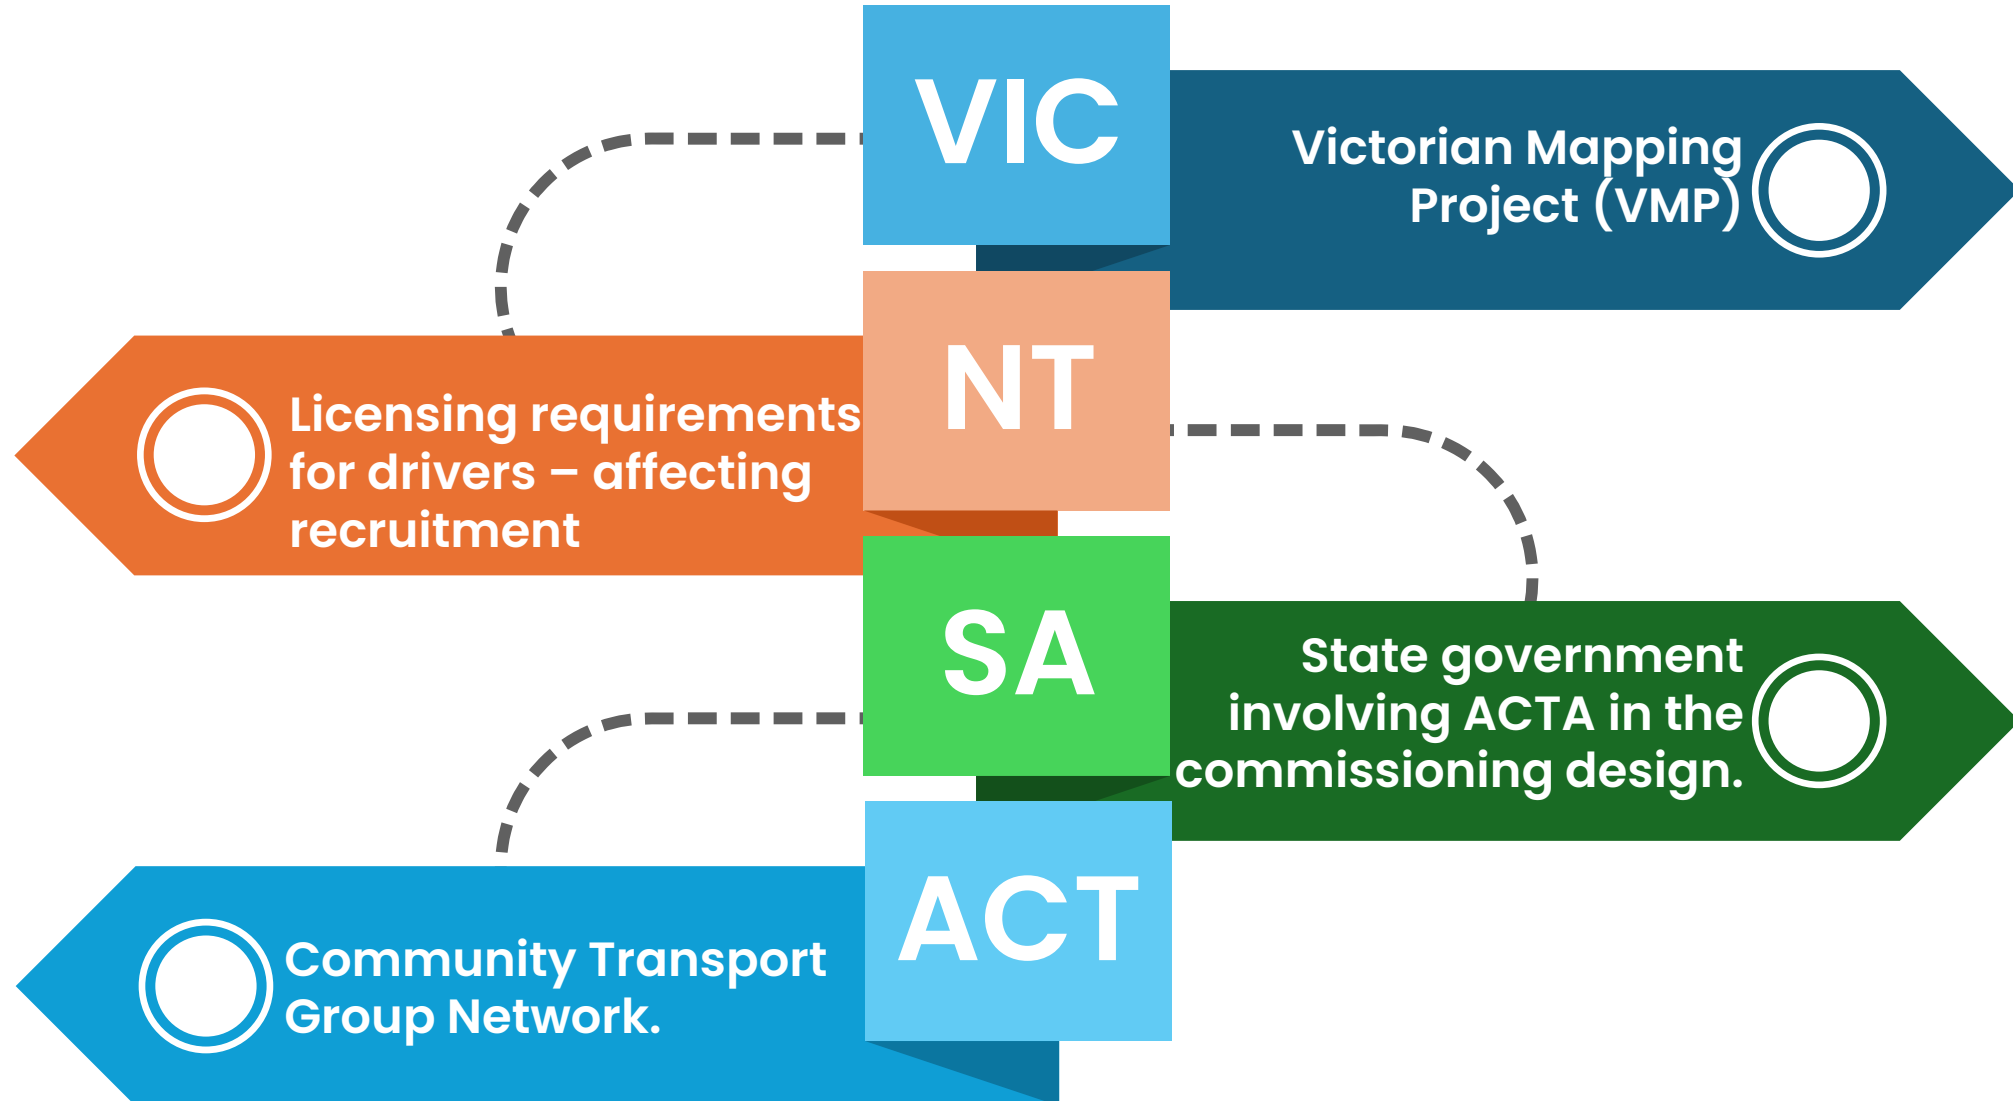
VIC

Victorian Mapping Project (VMP)

NT

Licensing requirements for drivers – affecting recruitment

SA

State government involving ACTA in the commissioning design.

ACT

Community Transport Group Network.